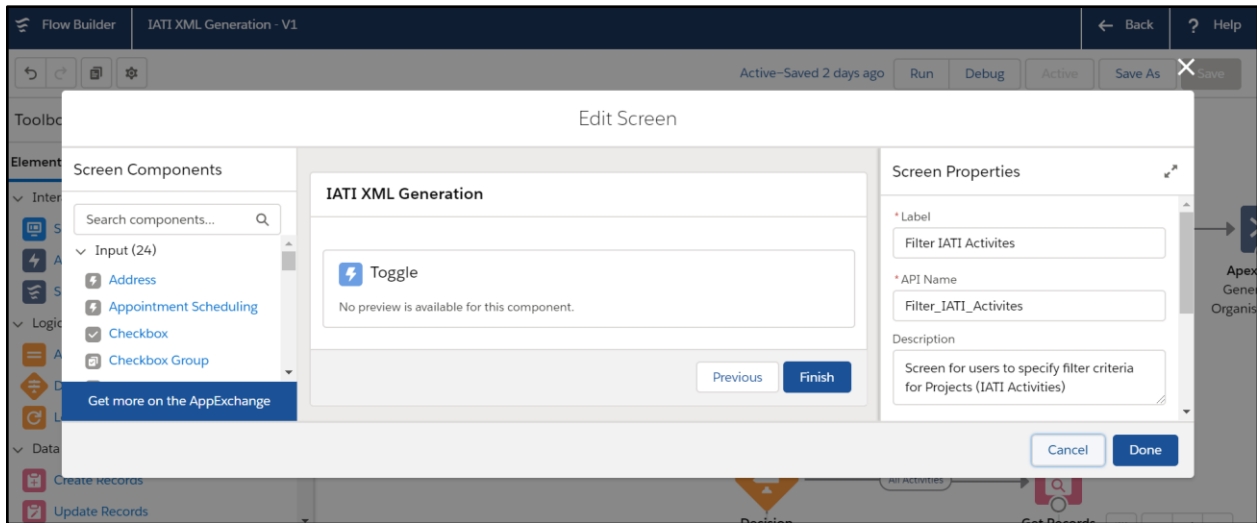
Flow Builder | IATI XML Generation - V1 | ← Back | ? Help

Active–Saved 2 days ago | Run | Debug | Active | Save As | Save

Toolbo

Element

Inter

S

A

S

Logi

A

D

L

Data

Create Records

Update Records

Edit Screen

Screen Components

Search components...

Input (24)

Address

Appointment Scheduling

Checkbox

Checkbox Group

Get more on the AppExchange

IATI XML Generation

Toggle

No preview is available for this component.

Previous | Finish

Screen Properties

*Label

Filter IATI Activites

*API Name

Filter_IATI_Activites

Description

Screen for users to specify filter criteria for Projects (IATI Activities)

Cancel | Done

Apex
Gene
Organis

All Activities

Decision

Get Records